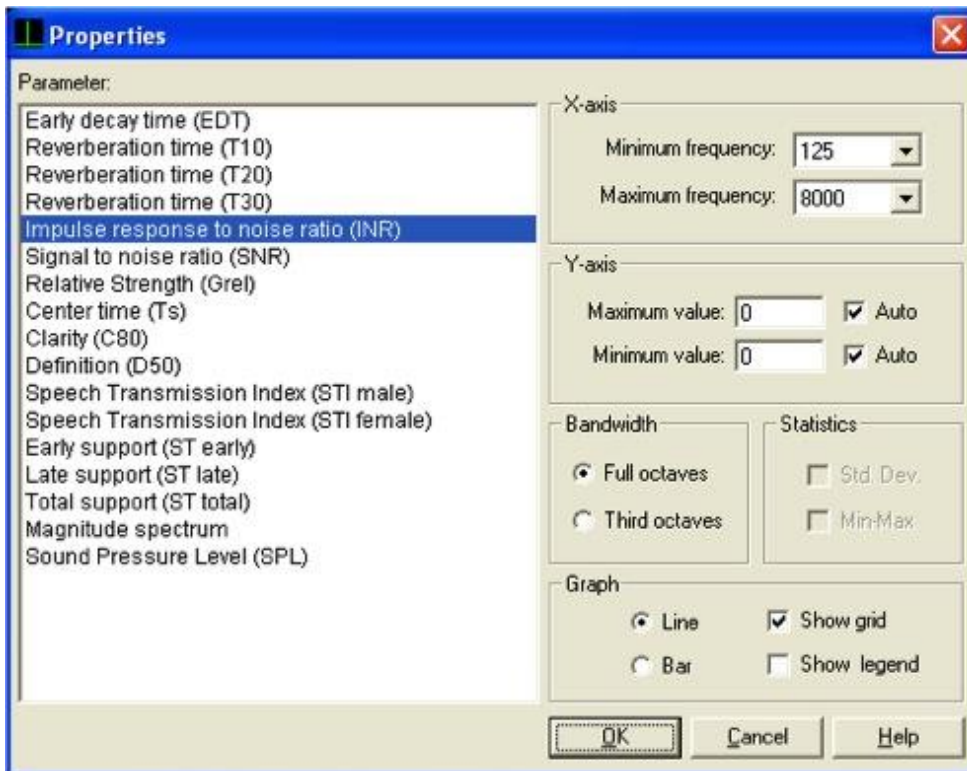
Properties

Parameter:

Early decay time (EDT)
Reverberation time (T10)
Reverberation time (T20)
Reverberation time (T30)
Impulse response to noise ratio (INR)
Signal to noise ratio (SNR)
Relative Strength (Grel)
Center time (Ts)
Clarity (C80)
Definition (D50)
Speech Transmission Index (STI male)
Speech Transmission Index (STI female)
Early support (ST early)
Late support (ST late)
Total support (ST total)
Magnitude spectrum
Sound Pressure Level (SPL)

X-axis
Minimum frequency: 125
Maximum frequency: 8000

Y-axis
Maximum value: 0 Auto
Minimum value: 0 Auto

Bandwidth
Full octaves
Third octaves

Statistics
Std. Dev.
Min-Max

Graph
Line
Bar
Show grid
Show legend

OK Cancel Help